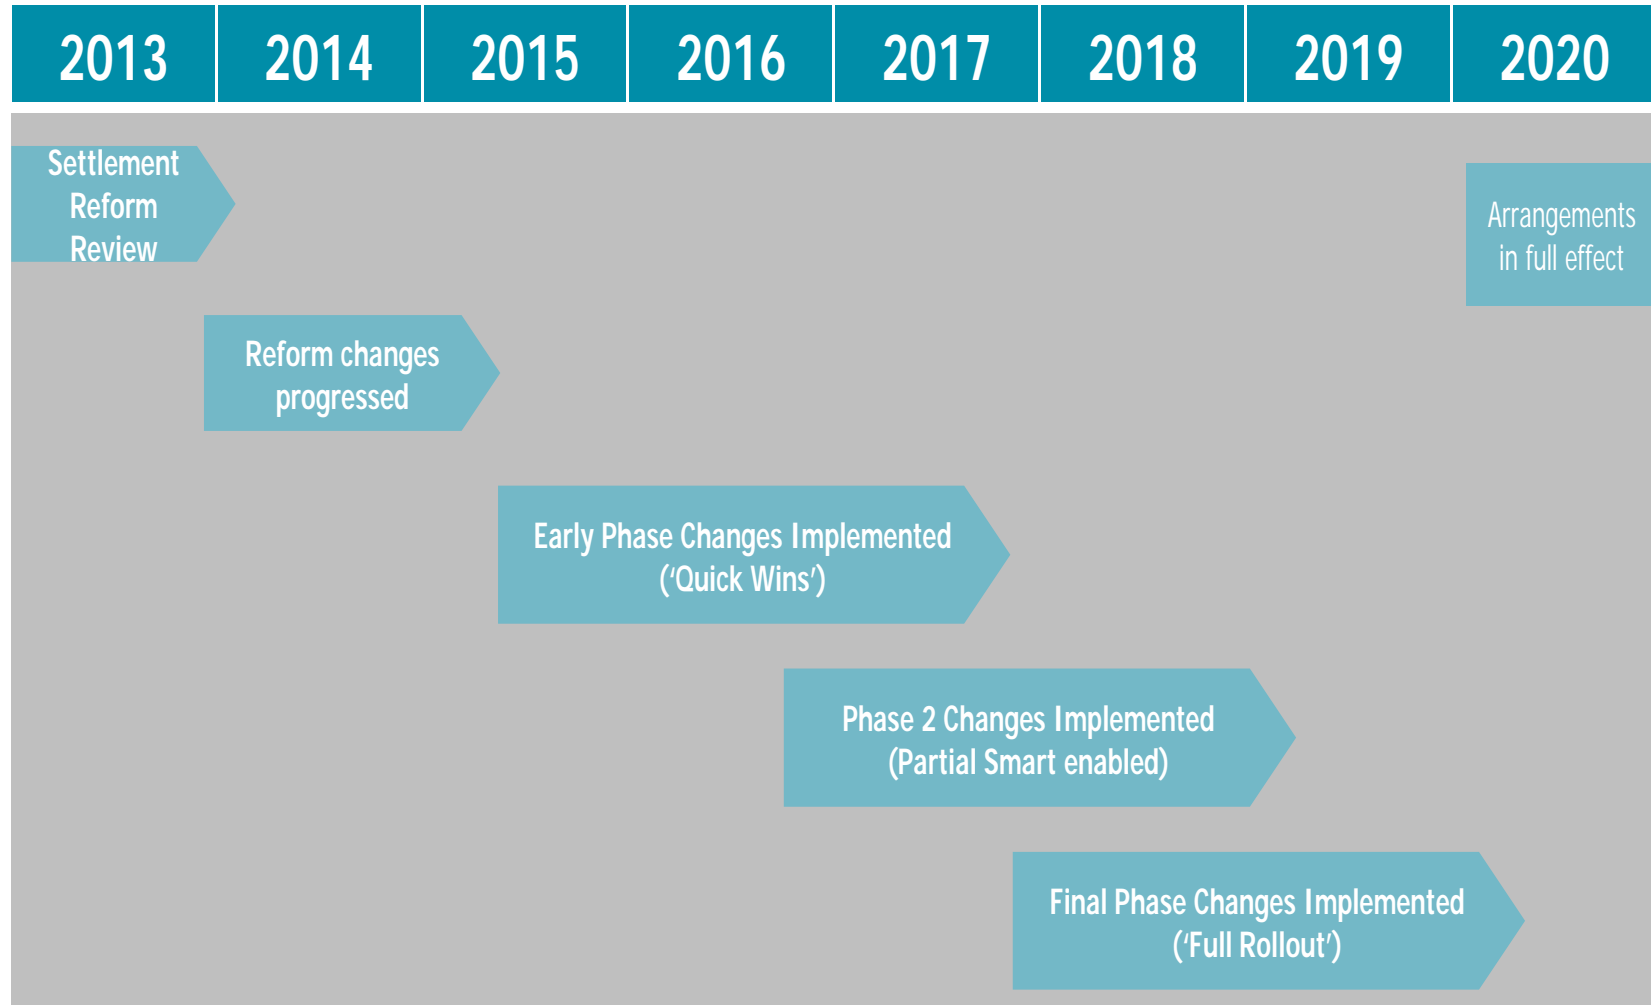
| 2013 | 2014 | 2015 | 2016 | 2017 | 2018 | 2019 | 2020 |
|---|---|---|---|---|---|---|---|

Settlement Reform Review

Arrangements in full effect

Reform changes progressed

Early Phase Changes Implemented ('Quick Wins')

Phase 2 Changes Implemented (Partial Smart enabled)

Final Phase Changes Implemented ('Full Rollout')